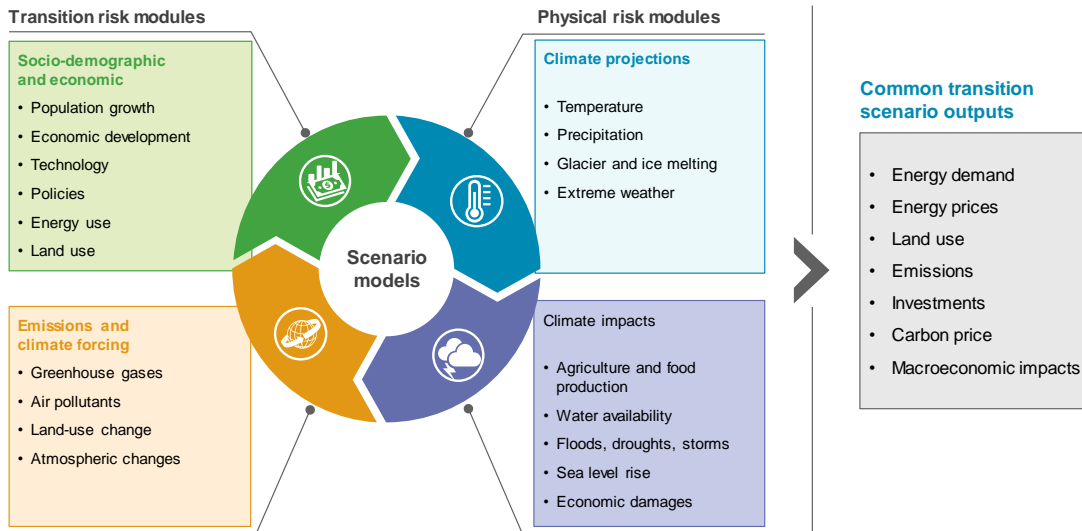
Transition risk modules

Socio-demographic and economic
• Population growth
• Economic development
• Technology
• Policies
• Energy use
• Land use

Emissions and climate forcing
• Greenhouse gases
• Air pollutants
• Land-use change
• Atmospheric changes

Scenario models

Physical risk modules

Climate projections
• Temperature
• Precipitation
• Glacier and ice melting
• Extreme weather

Climate impacts
• Agriculture and food production
• Water availability
• Floods, droughts, storms
• Sea level rise
• Economic damages

Common transition scenario outputs
• Energy demand
• Energy prices
• Land use
• Emissions
• Investments
• Carbon price
• Macroeconomic impacts